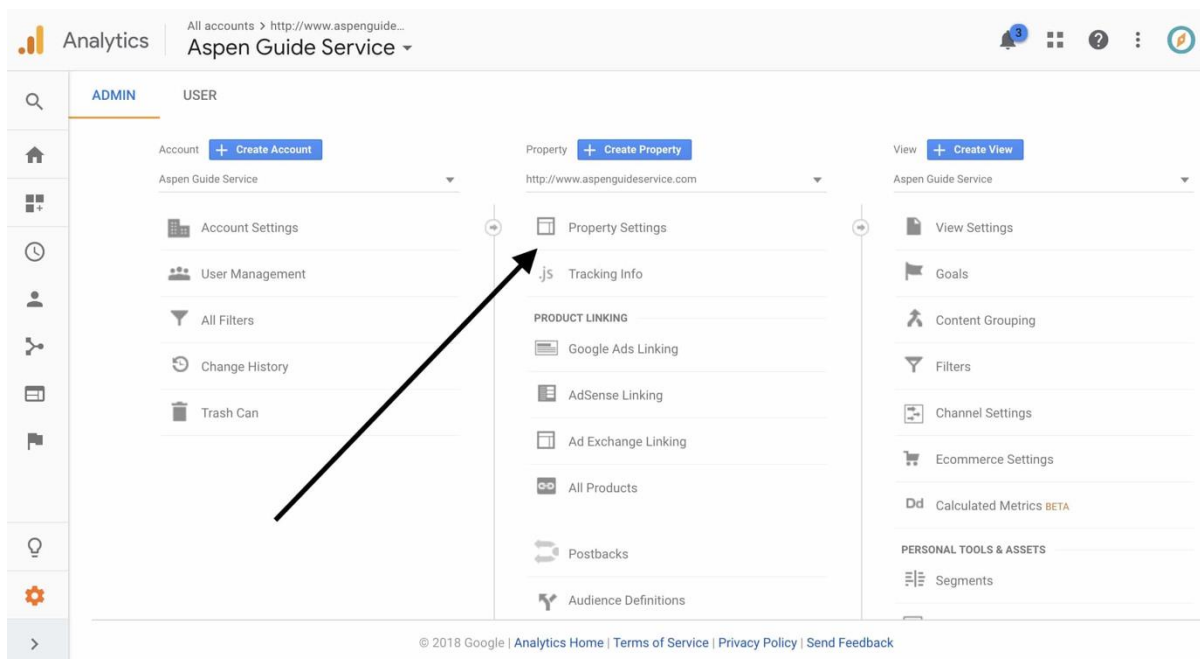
Analytics
All accounts > http://www.aspenguide...
Aspen Guide Service

3

ADMIN USER

Account + Create Account
Aspen Guide Service

Account Settings
User Management
All Filters
Change History
Trash Can

Property + Create Property
http://www.aspenguideservice.com

Property Settings
.js Tracking Info

PRODUCT LINKING
Google Ads Linking
AdSense Linking
Ad Exchange Linking
All Products

Postbacks
Audience Definitions

View + Create View
Aspen Guide Service

View Settings
Goals
Content Grouping
Filters
Channel Settings
Ecommerce Settings
Dd Calculated Metrics BETA

PERSONAL TOOLS & ASSETS
Segments

© 2018 Google | Analytics Home | Terms of Service | Privacy Policy | Send Feedback